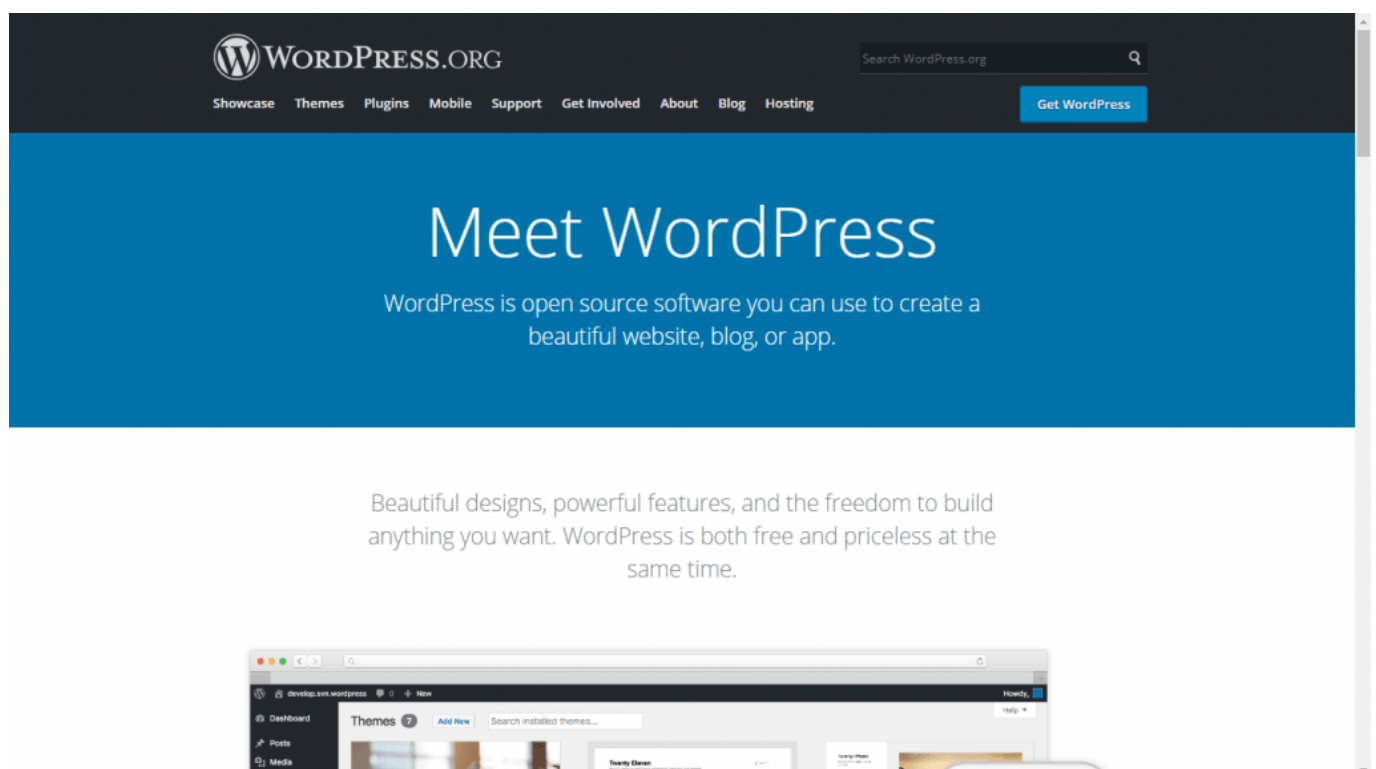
WordPress.org

Search WordPress.org

Showcase Themes Plugins Mobile Support Get Involved About Blog Hosting

Get WordPress

Meet WordPress

WordPress is open source software you can use to create a beautiful website, blog, or app.

Beautiful designs, powerful features, and the freedom to build anything you want. WordPress is both free and priceless at the same time.

develop.svn.wordpress 0 + New Howdy,

Help ▾

Dashboard

Posts

Media

Themes 7 Add New Search installed themes...

Twenty Eleven